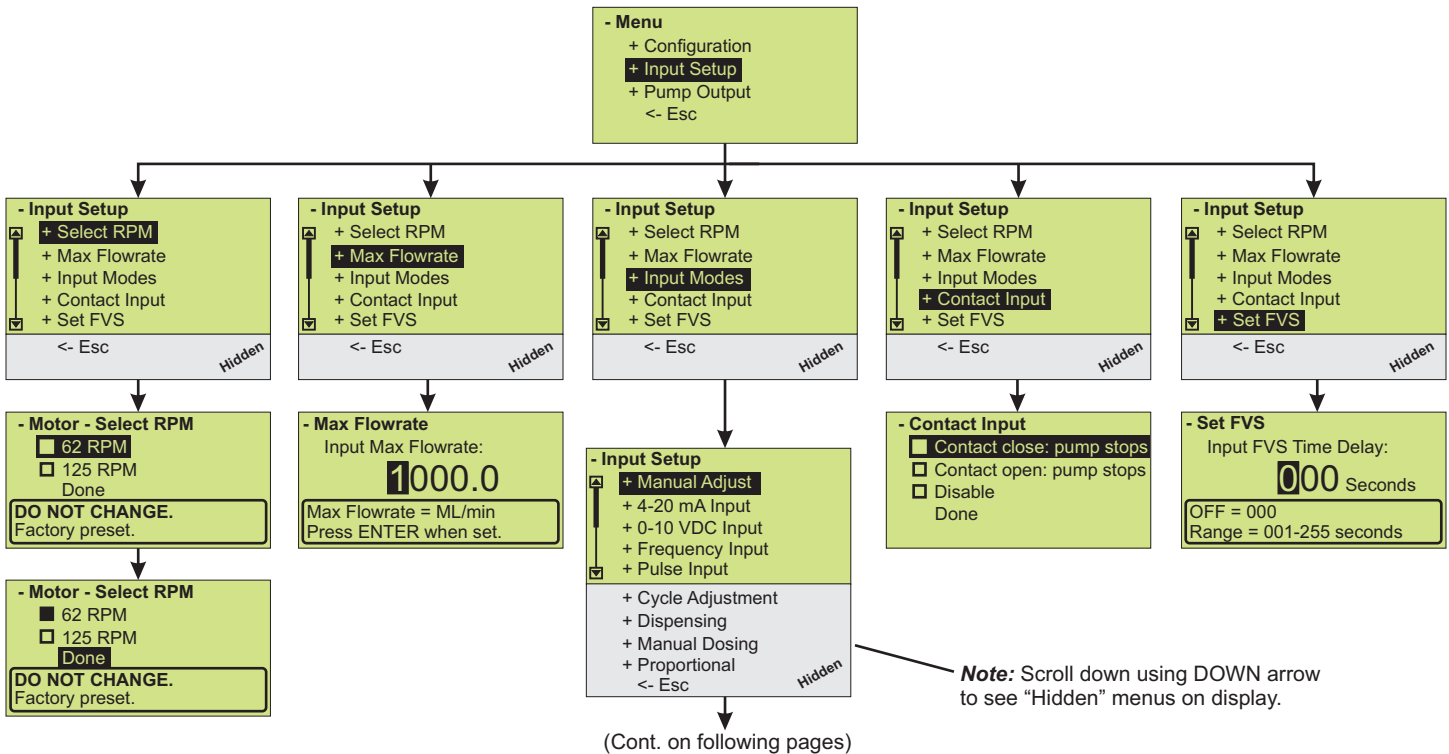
- Menu
+ Configuration
+ Input Setup
+ Pump Output
<- Esc

- Input Setup
+ Select RPM
+ Max Flowrate
+ Input Modes
+ Contact Input
+ Set FVS
<- Esc
Hidden

- Input Setup
+ Select RPM
+ Max Flowrate
+ Input Modes
+ Contact Input
+ Set FVS
<- Esc
Hidden

- Input Setup
+ Select RPM
+ Max Flowrate
+ Input Modes
+ Contact Input
+ Set FVS
<- Esc
Hidden

- Input Setup
+ Select RPM
+ Max Flowrate
+ Input Modes
+ Contact Input
+ Set FVS
<- Esc
Hidden

- Input Setup
+ Select RPM
+ Max Flowrate
+ Input Modes
+ Contact Input
+ Set FVS
<- Esc
Hidden

- Motor - Select RPM
62 RPM
125 RPM
Done
DO NOT CHANGE.
Factory preset.

- Motor - Select RPM
62 RPM
125 RPM
Done
DO NOT CHANGE.
Factory preset.

- Max Flowrate
Input Max Flowrate:
1000.0
Max Flowrate = ML/min
Press ENTER when set.

- Input Setup
+ Manual Adjust
+ 4-20 mA Input
+ 0-10 VDC Input
+ Frequency Input
+ Pulse Input
+ Cycle Adjustment
+ Dispensing
+ Manual Dosing
+ Proportional
<- Esc
Hidden

(Cont. on following pages)

- Contact Input
Contact close: pump stops
Contact open: pump stops
Disable
Done

- Set FVS
Input FVS Time Delay:
000 Seconds
OFF = 000
Range = 001-255 seconds

*Note:* Scroll down using DOWN arrow to see “Hidden” menus on display.